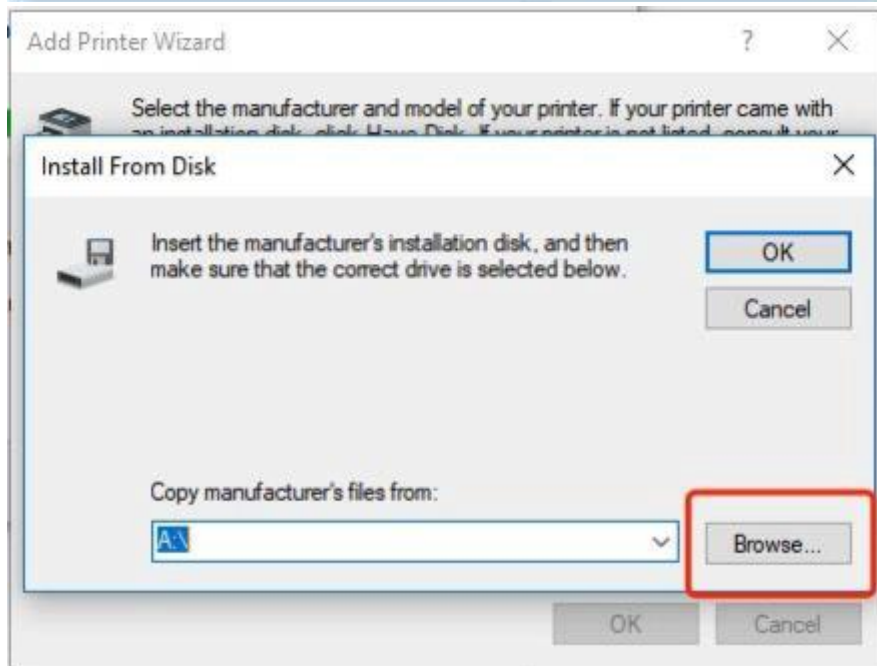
Add Printer Wizard

?

Select the manufacturer and model of your printer. If your printer came with an installation disk, click Have Disk. If your printer is not listed, consult your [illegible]

Install From Disk

Insert the manufacturer's installation disk, and then make sure that the correct drive is selected below.

OK

Cancel

Copy manufacturer's files from:

A:\

Browse...

OK

Cancel